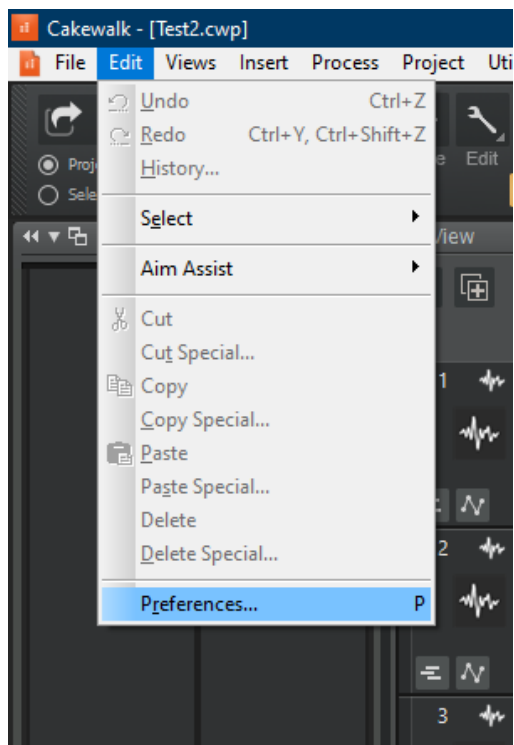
Cakewalk - [Test2.cwp]

File Edit Views Insert Process Project Uti

Proj
Sele

Undo Ctrl+Z
Redo Ctrl+Y, Ctrl+Shift+Z
History...

Select

Aim Assist

Cut
Cut Special...
Copy
Copy Special...
Paste
Paste Special...
Delete
Delete Special...

Preferences... P

e Edit

View

1

2

3